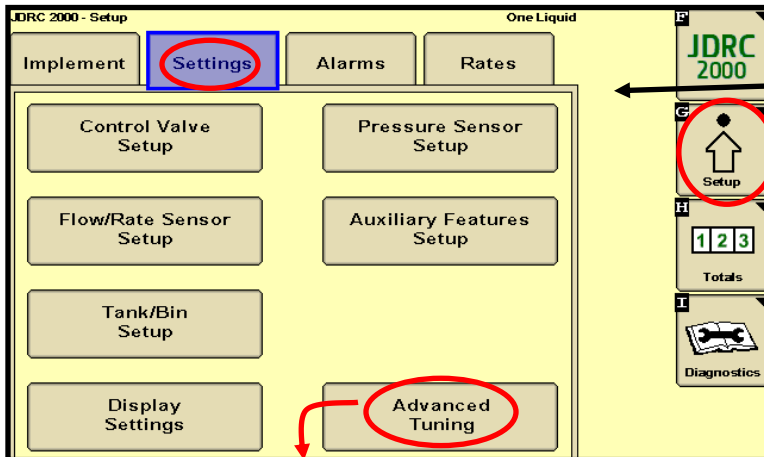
JDRC 2000 - Setup

One Liquid

Implement

Settings

Alarms

Rates

Control Valve Setup

Pressure Sensor Setup

Flow/Rate Sensor Setup

Auxiliary Features Setup

Tank/Bin Setup

Display Settings

Advanced Tuning

F

JDRC 2000

G

Setup

H

1 2 3

Totals

I

Diagnostics